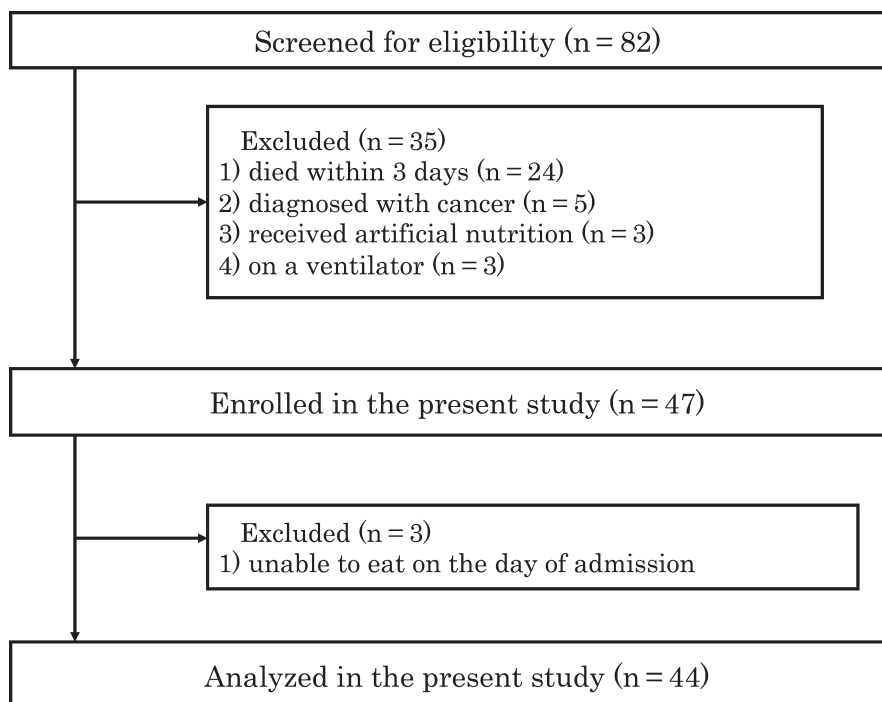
Screened for eligibility (n = 82)

Excluded (n = 35)
1) died within 3 days (n = 24)
2) diagnosed with cancer (n = 5)
3) received artificial nutrition (n = 3)
4) on a ventilator (n = 3)

Enrolled in the present study (n = 47)

Excluded (n = 3)
1) unable to eat on the day of admission

Analyzed in the present study (n = 44)